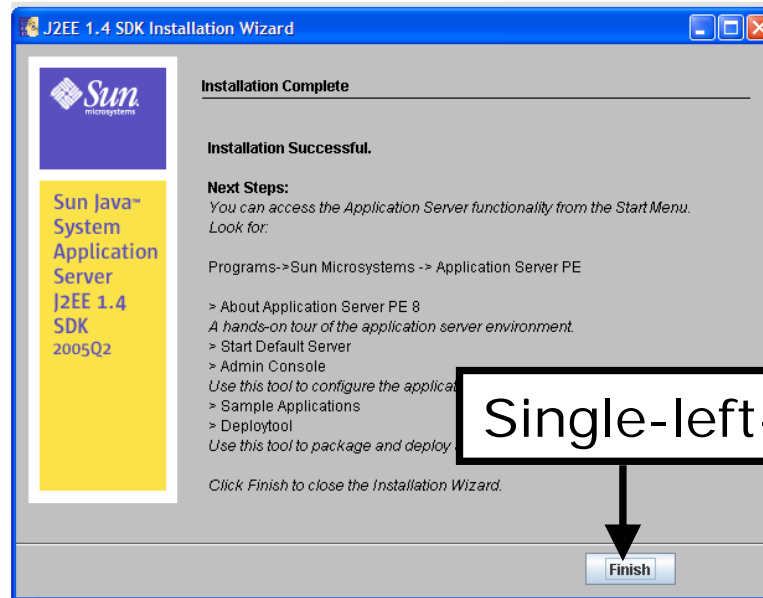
J2EE 1.4 SDK Installation Wizard

Sun microsystems

Sun Java™ System Application Server J2EE 1.4 SDK 2005Q2

Installation Complete

Installation Successful.

Next Steps:
You can access the Application Server functionality from the Start Menu. Look for:

Programs->Sun Microsystems -> Application Server PE

> About Application Server PE 8
A hands-on tour of the application server environment.
> Start Default Server
> Admin Console
Use this tool to configure the applicat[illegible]
> Sample Applications
> Deploytool
Use this tool to package and deploy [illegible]

Click Finish to close the Installation Wizard.

Single-left-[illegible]

Finish